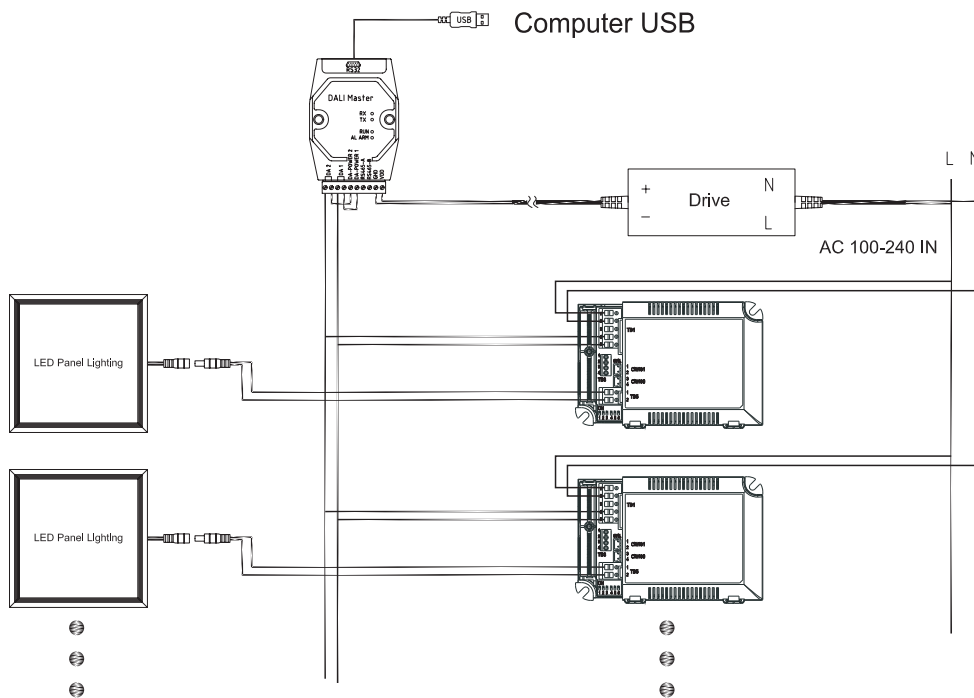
USB

Computer USB

RS32

DALI Master

RX
TX

RUN
AL ARM

DA 2
DA 1
DA-POWER 2
DA-POWER 1
RS485-A
RS485-B
GND
VDD

L N

+
−

Drive

N
L

AC 100-240 IN

LED Panel Lighting

TB1

CN101

CN102

TB3

TB2

LED Panel Lighting

TB1

CN101

CN102

TB3

TB2